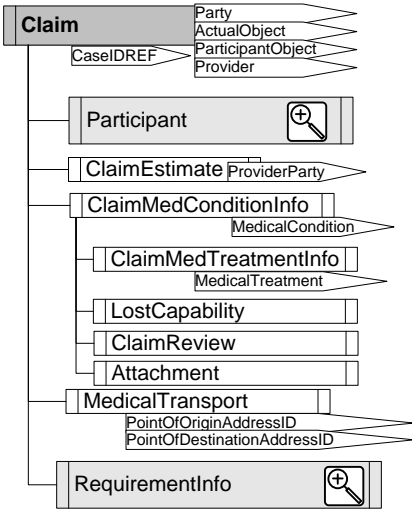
Claim
Party
ActualObject
ParticipantObject
Provider
CaseIDREF
Participant
ClaimEstimate
ProviderParty
ClaimMedConditionInfo
MedicalCondition
ClaimMedTreatmentInfo
MedicalTreatment
LostCapability
ClaimReview
Attachment
MedicalTransport
PointOfOriginAddressID
PointOfDestinationAddressID
RequirementInfo